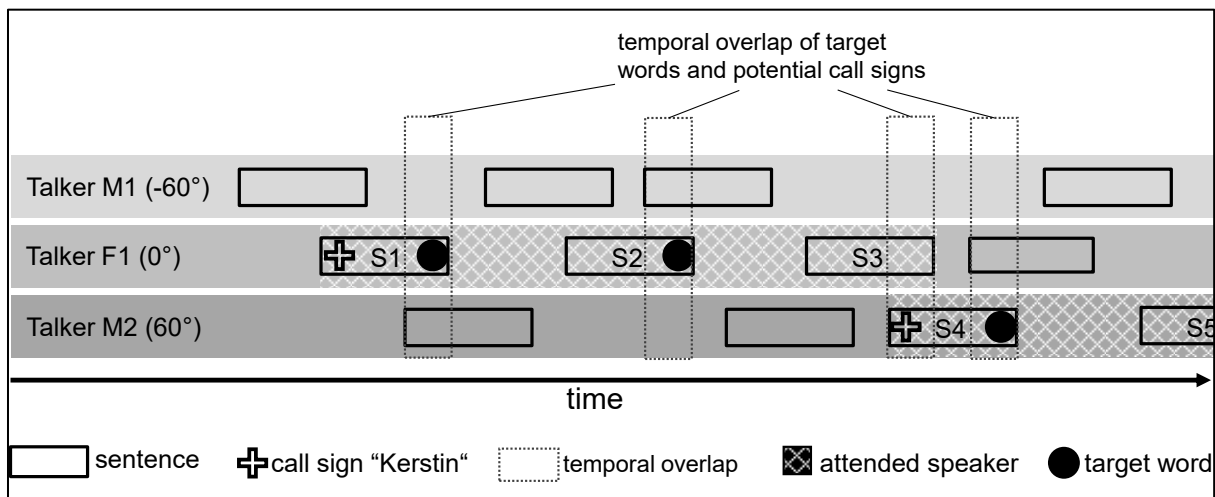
temporal overlap of target words and potential call signs

Talker M1 (-60°)

Talker F1 (0°)

S1

S2

S3

Talker M2 (60°)

S4

S5

time

sentence

call sign "Kerstin"

temporal overlap

attended speaker

target word